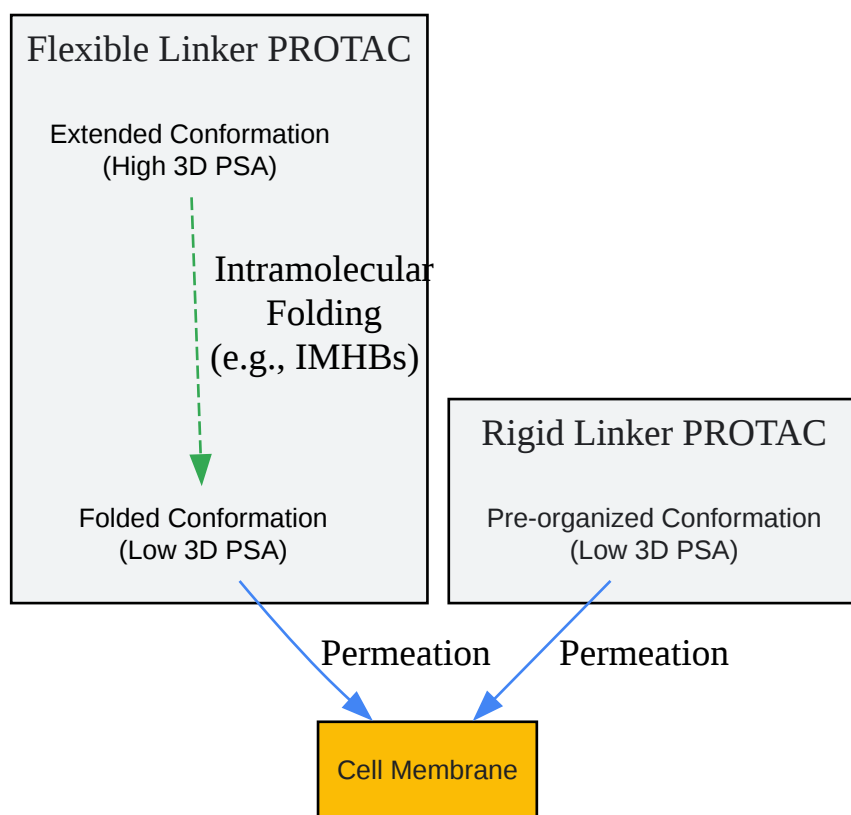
Flexible Linker PROTAC

Extended Conformation
(High 3D PSA)

Intramolecular
Folding
(e.g., IMHBs)

Folded Conformation
(Low 3D PSA)

Rigid Linker PROTAC

Pre-organized Conformation
(Low 3D PSA)

Permeation

Permeation

Cell Membrane